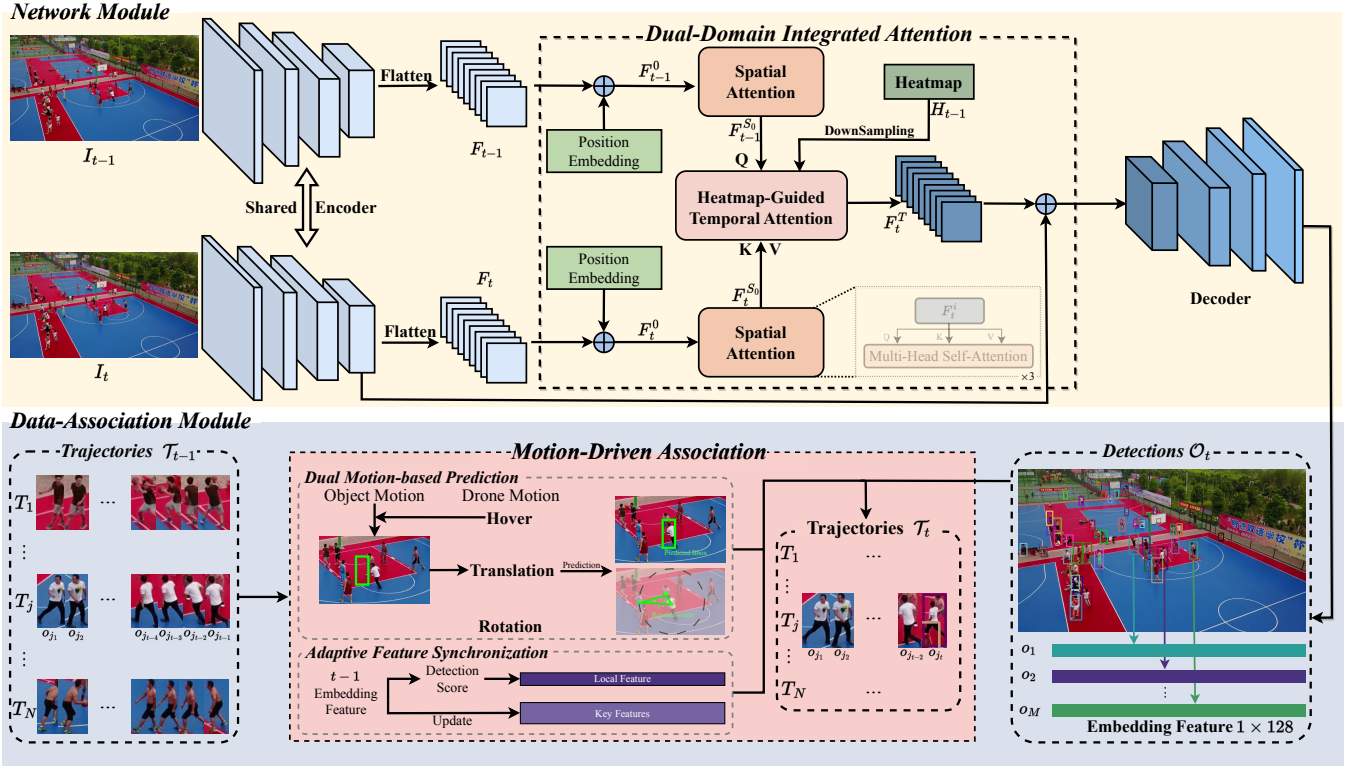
Network Module

$I_{t-1}$

Flatten

$F_{t-1}$

Shared Encoder

$I_t$

Flatten

$F_t$

Dual-Domain Integrated Attention

Position Embedding

$F_{t-1}^0$

Spatial Attention

$F_{t-1}^{S_0}$

Q

Heatmap

$H_{t-1}$

DownSampling

Heatmap-Guided Temporal Attention

$F_t^T$

K V

Position Embedding

$F_t^{S_0}$

$F_t^0$

Spatial Attention

$F_t^i$

Q K V

Multi-Head Self-Attention

×3

Decoder

Data-Association Module

Trajectories $\mathcal{T}_{t-1}$

$T_1$ ...

⋮

$T_j$ ...

$o_{j_1}$ $o_{j_2}$ $o_{j_{t-4}}$ $o_{j_{t-3}}$ $o_{j_{t-2}}$ $o_{j_{t-1}}$

⋮

$T_N$ ...

Motion-Driven Association

Dual Motion-based Prediction

Object Motion

Drone Motion

Hover

Translation

Prediction

Predicted Box

Rotation

Adaptive Feature Synchronization

$t-1$ Embedding Feature

Detection Score

Local Feature

Update

Key Features

Trajectories $\mathcal{T}_t$

$T_1$ ...

⋮

$T_j$ ...

$o_{j_1}$ $o_{j_2}$ $o_{j_{t-2}}$ $o_{j_t}$

⋮

$T_N$ ...

Detections $\mathcal{O}_t$

$o_1$

$o_2$

⋮

$o_M$

Embedding Feature $1 \times 128$